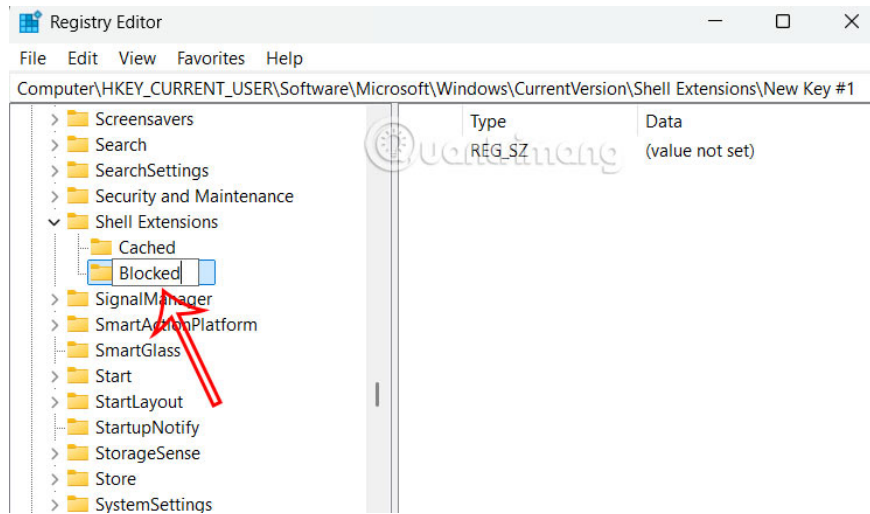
Registry Editor

File Edit View Favorites Help

Computer\HKEY_CURRENT_USER\Software\Microsoft\Windows\CurrentVersion\Shell Extensions\New Key #1

Screensavers
Search
SearchSettings
Security and Maintenance
Shell Extensions
Cached
Blocked
SignalManager
SmartActionPlatform
SmartGlass
Start
StartLayout
StartupNotify
StorageSense
Store
SystemSettings

| Type | Data |
|---|---|
| REG_SZ | (value not set) |

Quantrimang